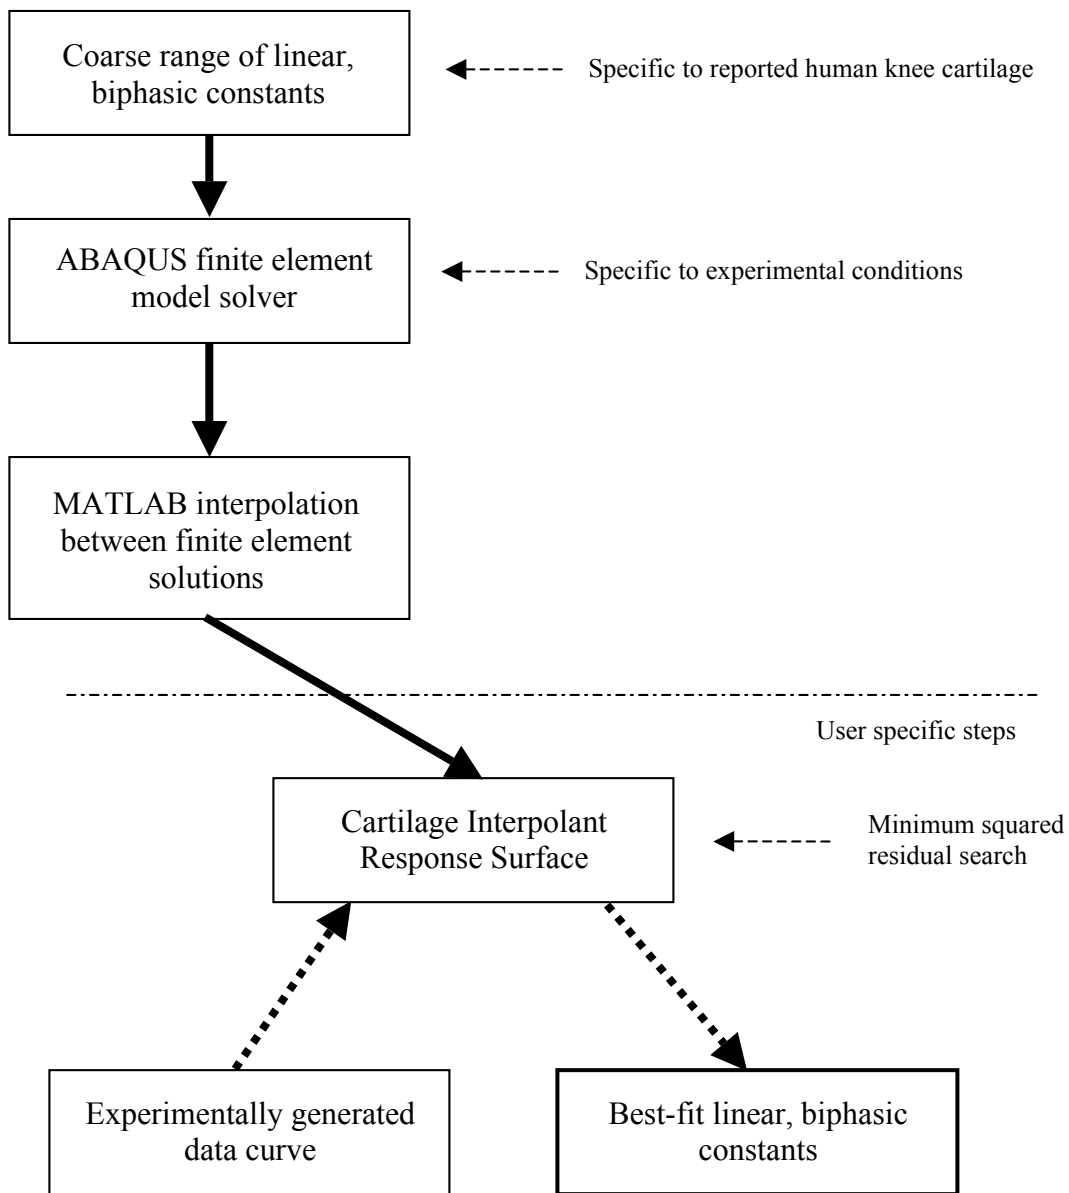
Coarse range of linear, biphasic constants

Specific to reported human knee cartilage

ABAQUS finite element model solver

Specific to experimental conditions

MATLAB interpolation between finite element solutions

User specific steps

Cartilage Interpolant Response Surface

Minimum squared residual search

Experimentally generated data curve

Best-fit linear, biphasic constants